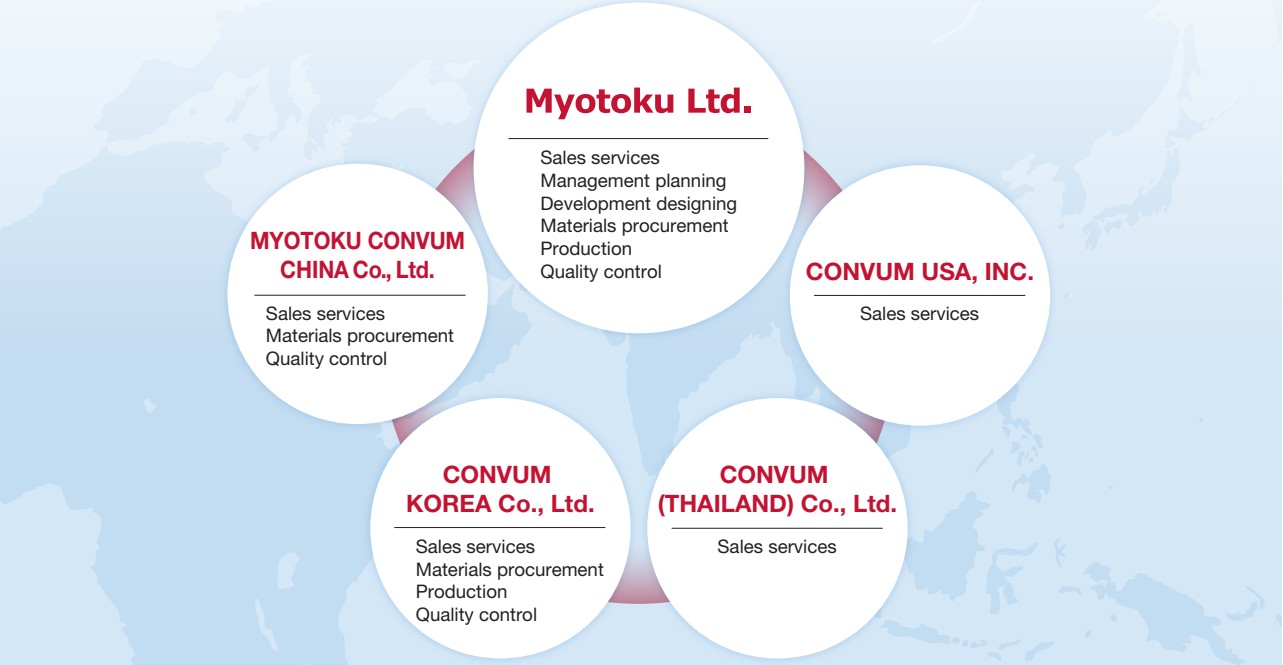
Myotoku Ltd.

Sales services
Management planning
Development designing
Materials procurement
Production
Quality control

MYOTOKU CONVUM CHINA Co., Ltd.

Sales services
Materials procurement
Quality control

CONVUM USA, INC.

Sales services

CONVUM KOREA Co., Ltd.

Sales services
Materials procurement
Production
Quality control

CONVUM (THAILAND) Co., Ltd.

Sales services